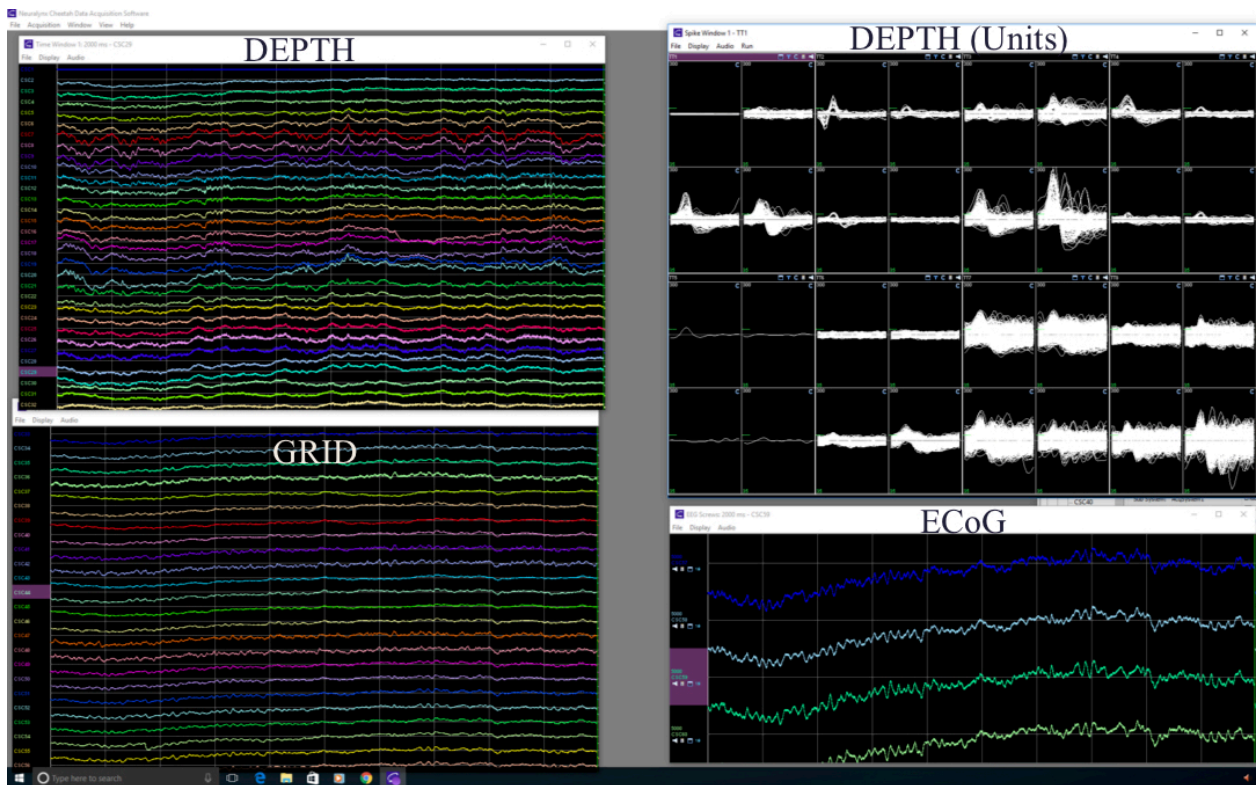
Neuralynx Cheetah Data Acquisition Software
File Acquisition Window View Help

Time Window 1: 2000 ms - CSC29
File Display Audio
DEPTH
CSC2
CSC3
CSC4
CSC5
CSC6
CSC7
CSC8
CSC9
CSC10
CSC11
CSC12
CSC13
CSC14
CSC15
CSC16
CSC17
CSC18
CSC19
CSC20
CSC21
CSC22
CSC23
CSC24
CSC25
CSC26
CSC27
CSC28
CSC29
CSC30
CSC31
CSC32

File Display Audio
GRID
CSC34
CSC35
CSC36
CSC37
CSC38
CSC39
CSC40
CSC41
CSC42
CSC43
CSC44
CSC45
CSC46
CSC47
CSC48
CSC49
CSC50
CSC51
CSC52
CSC53
CSC54
CSC55

Spike Window 1 - TT1
File Display Audio Run
DEPTH (Units)
TT1
TT5

CSC40

EEG Screws: 2000 ms - CSC59
File Display Audio
ECoG
CSC58
CSC59
CSC60

Type here to search